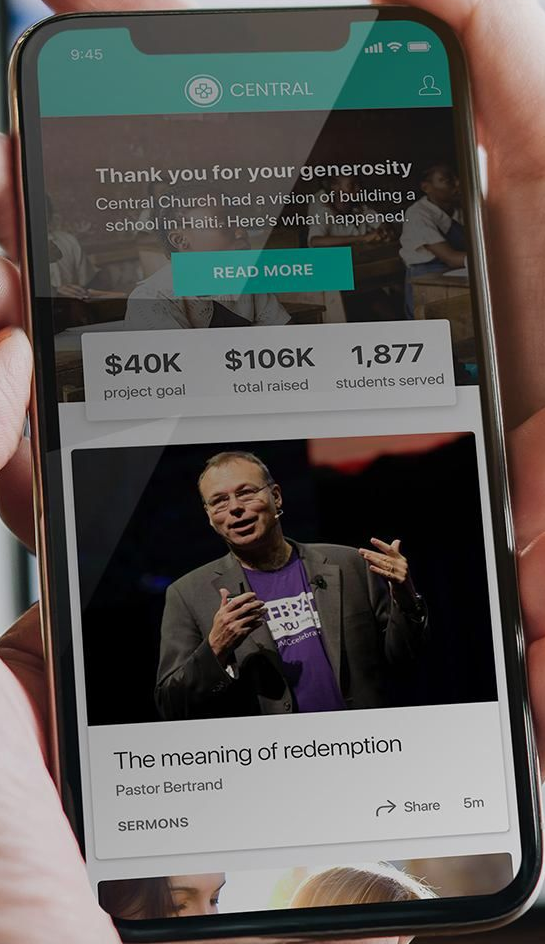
9:45

CENTRAL

Thank you for your generosity

Central Church had a vision of building a school in Haiti. Here's what happened.

READ MORE

| $40K | $106K | 1,877 |
|---|---|---|
| project goal | total raised | students served |

The meaning of redemption

Pastor Bertrand

SERMONS

Share

5m